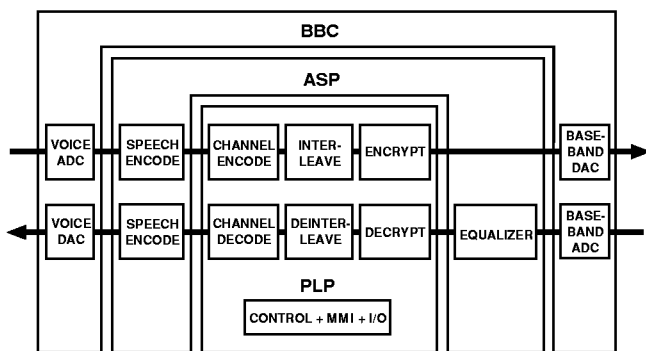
BBC

ASP

VOICE ADC

SPEECH ENCODE

CHANNEL ENCODE

INTER-LEAVE

ENCRYPT

BASE-BAND DAC

VOICE DAC

SPEECH ENCODE

CHANNEL DECODE

DEINTER-LEAVE

DECRYPT

EQUALIZER

BASE-BAND ADC

PLP

CONTROL + MMI + I/O